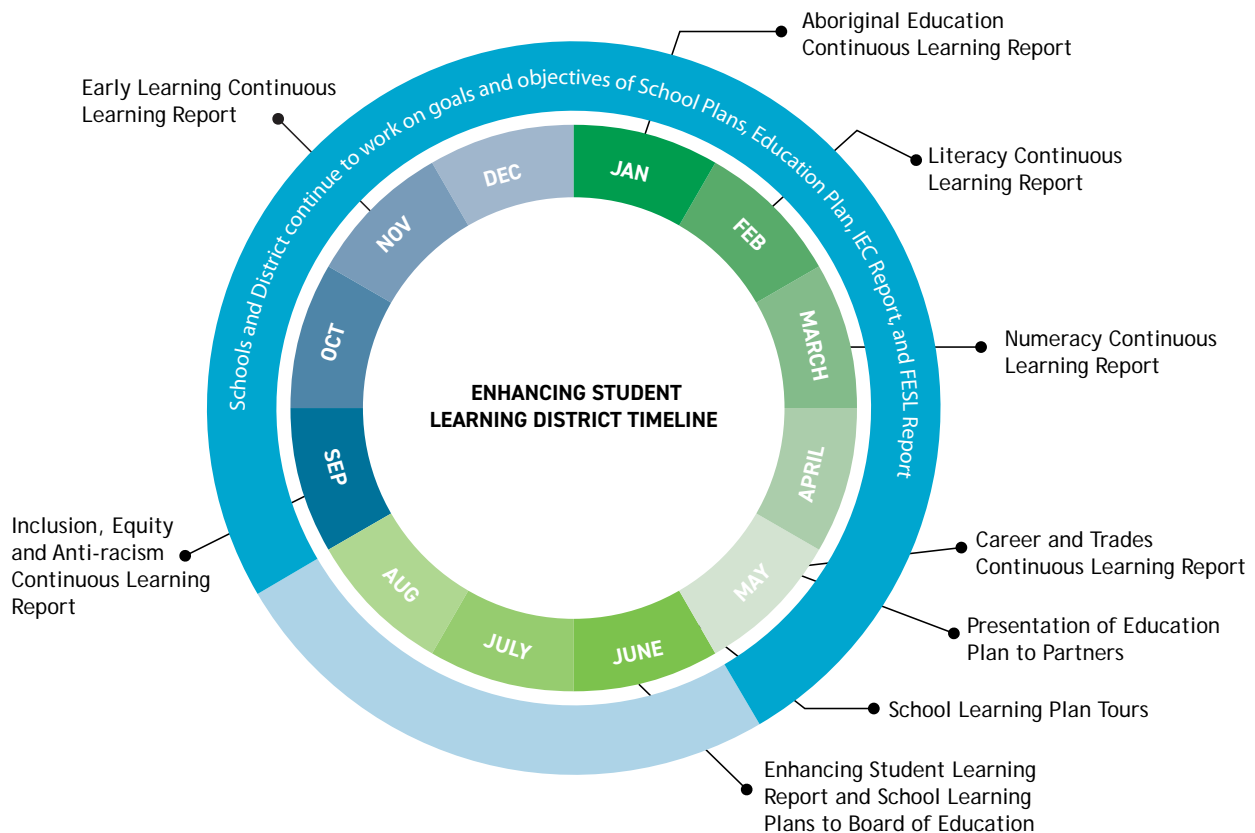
Aboriginal Education Continuous Learning Report

Early Learning Continuous Learning Report

Schools and District continue to work on goals and objectives of School Plans, Education Plan, IEC Report, and FESL Report

Literacy Continuous Learning Report

DEC

JAN

NOV

FEB

OCT

MARCH

Numeracy Continuous Learning Report

ENHANCING STUDENT LEARNING DISTRICT TIMELINE

SEP

APRIL

Inclusion, Equity and Anti-racism Continuous Learning Report

AUG

MAY

Career and Trades Continuous Learning Report

JULY

JUNE

Presentation of Education Plan to Partners

School Learning Plan Tours

Enhancing Student Learning Report and School Learning Plans to Board of Education